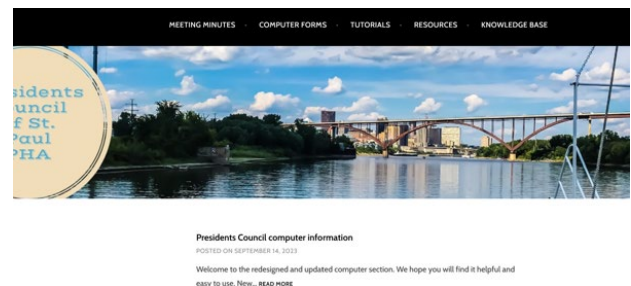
MEETING MINUTES · COMPUTER FORMS · TUTORIALS · RESOURCES · KNOWLEDGE BASE

esidents
Council
f St.
Paul
PHA

Presidents Council computer information

POSTED ON SEPTEMBER 14, 2023

Welcome to the redesigned and updated computer section. We hope you will find it helpful and easy to use. New... READ MORE